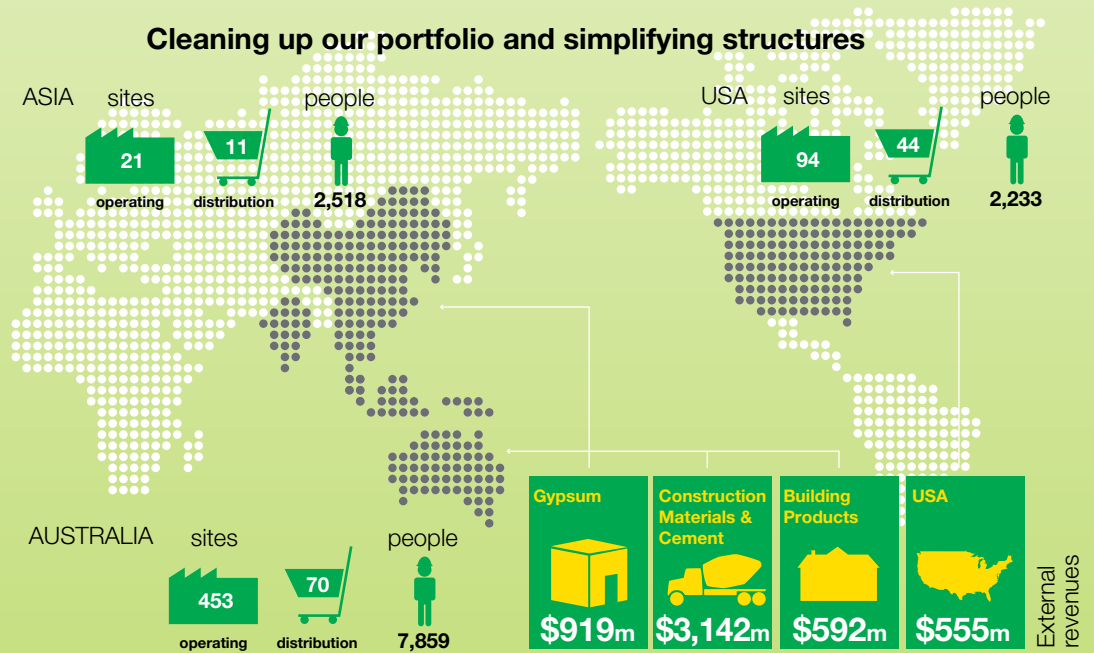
Cleaning up our portfolio and simplifying structures

ASIA sites people

21 operating

11 distribution

2,518

USA sites people

94 operating

44 distribution

2,233

AUSTRALIA sites people

453 operating

70 distribution

7,859

| Gypsum | Construction Materials & Cement | Building Products | USA |
|---|---|---|---|
| \$919m | \$3,142m | \$592m | \$555m |

External revenues